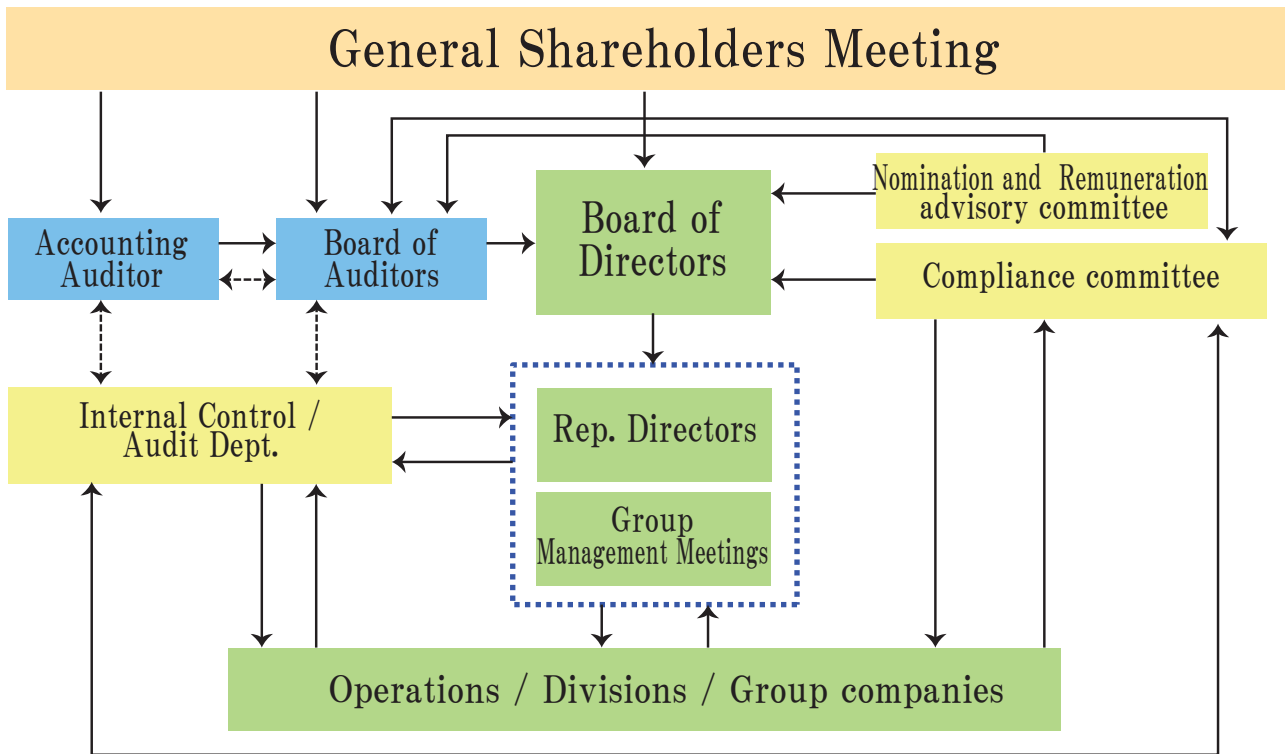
General Shareholders Meeting

Accounting Auditor

Board of Auditors

Board of Directors

Nomination and Remuneration advisory committee

Compliance committee

Internal Control / Audit Dept.

Rep. Directors

Group Management Meetings

Operations / Divisions / Group companies